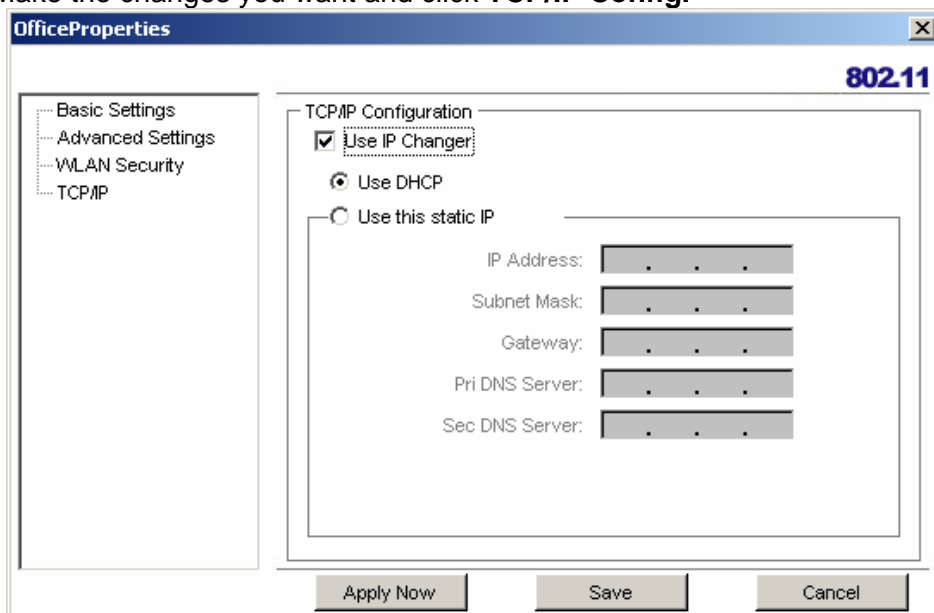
make the changes you want and click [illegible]

OfficeProperties

802.11

Basic Settings
Advanced Settings
WLAN Security
TCP/IP

TCP/IP Configuration

Use IP Changer

Use DHCP

Use this static IP

IP Address: . . .

Subnet Mask: . . .

Gateway: . . .

Pri DNS Server: . . .

Sec DNS Server: . . .

Apply Now

Save

Cancel